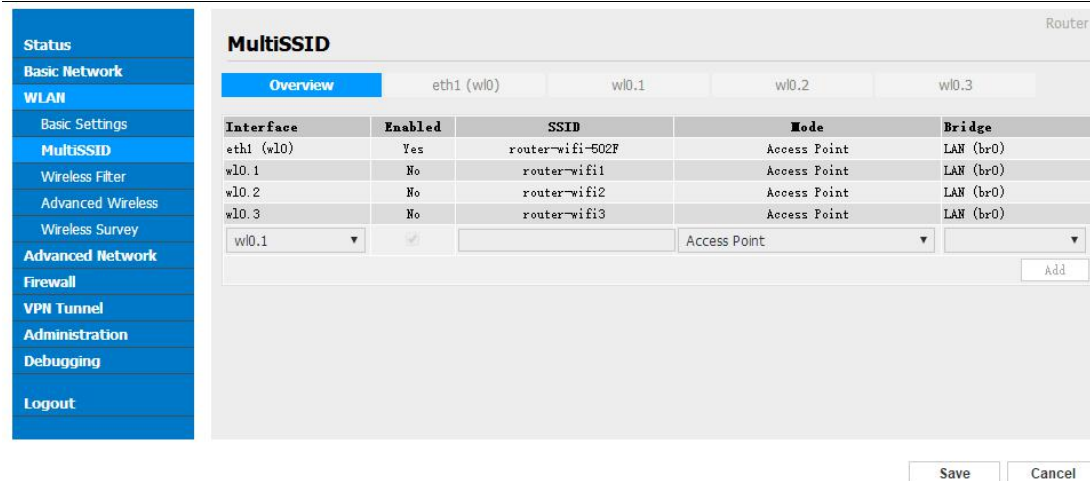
Status
Basic Network
WLAN
Basic Settings
MultiSSID
Wireless Filter
Advanced Wireless
Wireless Survey
Advanced Network
Firewall
VPN Tunnel
Administration
Debugging

Logout

Router

MultiSSID

Overview | eth1 (wl0) | wl0.1 | wl0.2 | wl0.3

| Interface | Enabled | SSID | Mode | Bridge |
|---|---|---|---|---|
| eth1 (wl0) | Yes | router-wifi-502F | Access Point | LAN (br0) |
| wl0.1 | No | router-wifi1 | Access Point | LAN (br0) |
| wl0.2 | No | router-wifi2 | Access Point | LAN (br0) |
| wl0.3 | No | router-wifi3 | Access Point | LAN (br0) |
| wl0.1 | | | Access Point | |

Add

Save
Cancel